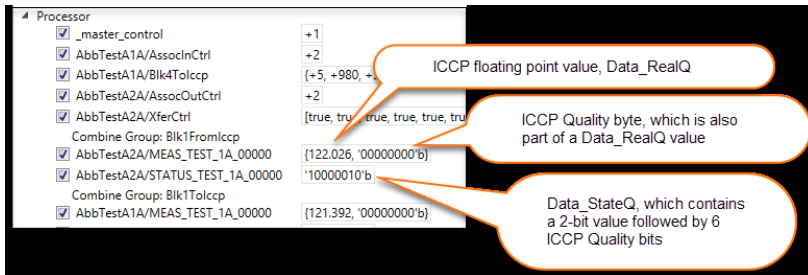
Processor

_master_control | +1
AbbTestA1A/AssocInCtrl | +2
AbbTestA1A/Blk4ToIccp | {+5, +980, +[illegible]
AbbTestA2A/AssocOutCtrl | +2
AbbTestA2A/XferCtrl | [true, true, true, true, true, tru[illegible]
Combine Group: Blk1FromIccp
AbbTestA2A/MEAS_TEST_1A_00000 | {122.026, '00000000'b}
AbbTestA2A/STATUS_TEST_1A_00000 | '10000010'b
Combine Group: Blk1ToIccp
AbbTestA1A/MEAS_TEST_1A_00000 | {121.392, '00000000'b}

ICCP floating point value, Data_RealQ

ICCP Quality byte, which is also part of a Data_RealQ value

Data_StateQ, which contains a 2-bit value followed by 6 ICCP Quality bits